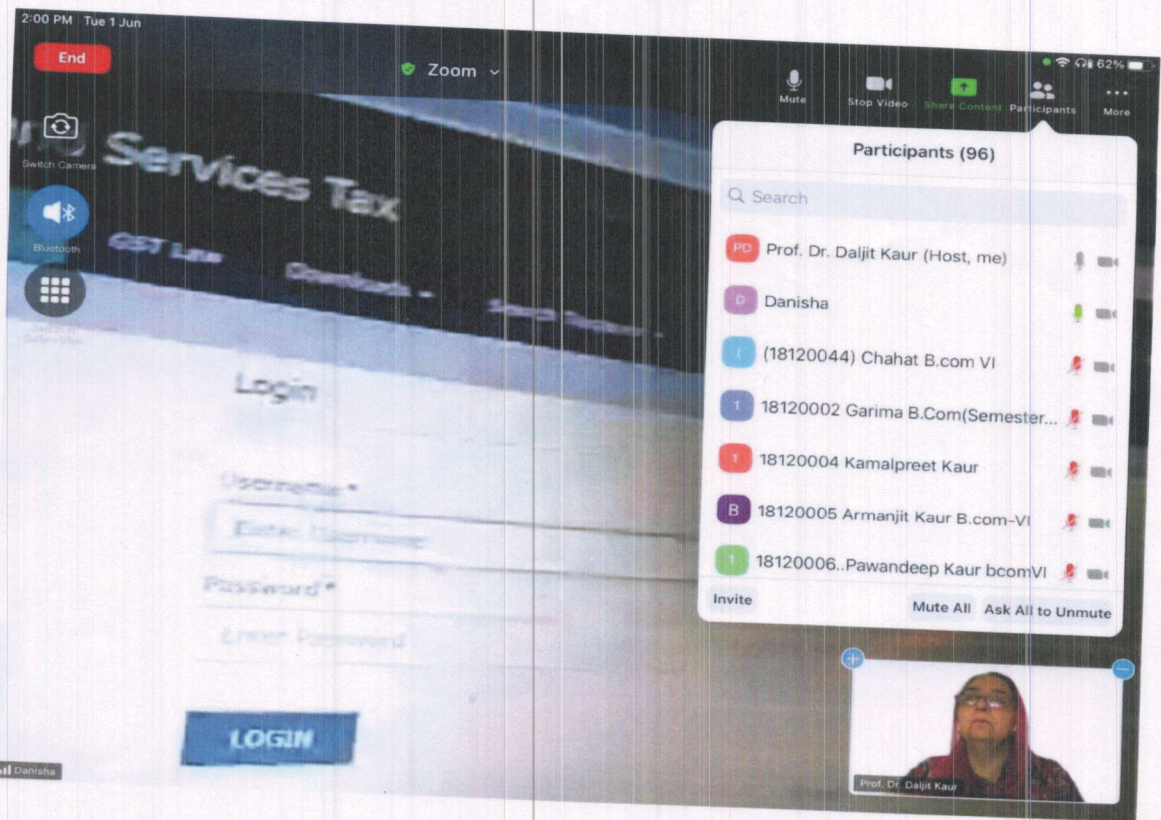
2:00 PM Tue 1 Jun

End

Zoom

62%

Mute

Stop Video

Share Content

Participants

More

Switch Camera

Bluetooth

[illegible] Services Tax

GST Law

Downloads

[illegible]

Login

Username*

Enter Username

Password*

Enter Password

LOGIN

Participants (96)

Search

PD Prof. Dr. Daljit Kaur (Host, me)

D Danisha

( (18120044) Chahat B.com VI

1 18120002 Garima B.Com(Semester...

1 18120004 Kamalpreet Kaur

B 18120005 Armanjit Kaur B.com-VI

1 18120006..Pawandeep Kaur bcomVI

Invite

Mute All

Ask All to Unmute

Danisha

Prof. Dr. Daljit Kaur